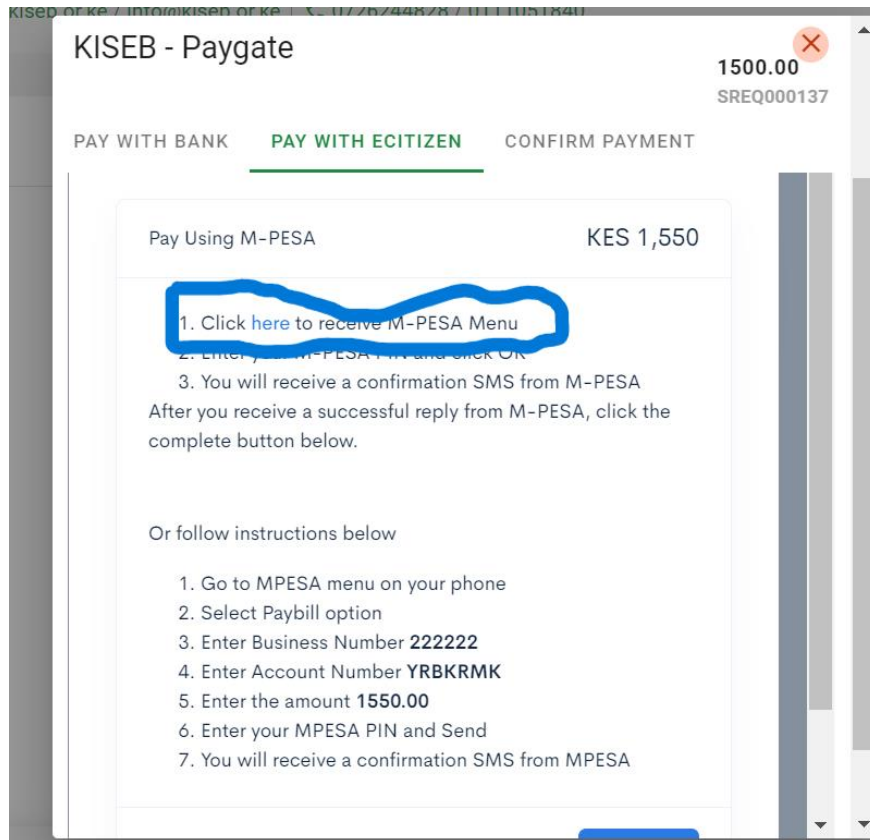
kiseb.or.ke / info@kiseb.or.ke | 0726244828 / 0111051840

KISEB - Paygate

1500.00
SREQ000137

PAY WITH BANK
PAY WITH ECITIZEN
CONFIRM PAYMENT

Pay Using M-PESA
KES 1,550

1. Click here to receive M-PESA Menu
2. Enter your M-PESA PIN and click OK
3. You will receive a confirmation SMS from M-PESA
After you receive a successful reply from M-PESA, click the complete button below.

Or follow instructions below

1. Go to MPESA menu on your phone
2. Select Paybill option
3. Enter Business Number **222222**
4. Enter Account Number **YRBKRMK**
5. Enter the amount **1550.00**
6. Enter your MPESA PIN and Send
7. You will receive a confirmation SMS from MPESA